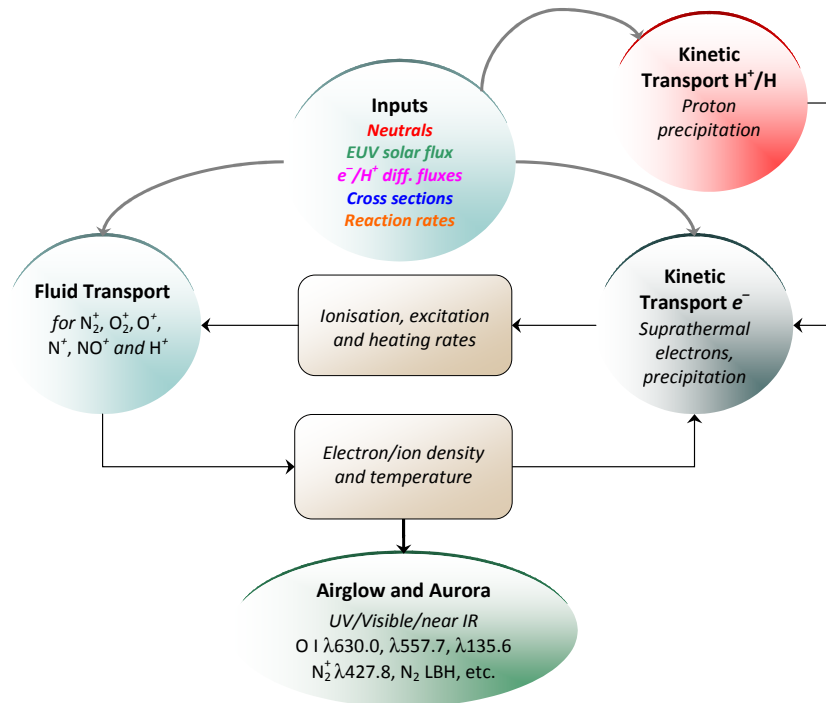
Inputs
Neutrals
EUV solar flux
$e^-/H^+$ diff. fluxes
Cross sections
Reaction rates

Kinetic Transport $H^+/H$
Proton precipitation

Fluid Transport
for $N_2^+$, $O_2^+$, $O^+$, $N^+$, $NO^+$ and $H^+$

Ionisation, excitation and heating rates

Kinetic Transport $e^-$
Suprathermal electrons, precipitation

Electron/ion density and temperature

Airglow and Aurora
UV/Visible/near IR
O I $\lambda$630.0, $\lambda$557.7, $\lambda$135.6
$N_2^+$ $\lambda$427.8, $N_2$ LBH, etc.